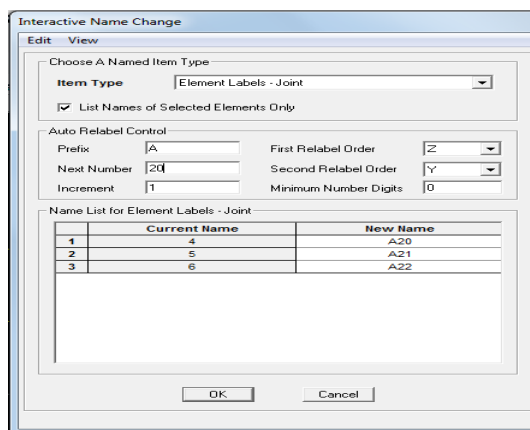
Interactive Name Change

Edit View

Choose A Named Item Type

Item Type Element Labels - Joint

List Names of Selected Elements Only

Auto Relabel Control

Prefix A

Next Number 20

Increment 1

First Relabel Order Z

Second Relabel Order Y

Minimum Number Digits 0

Name List for Element Labels - Joint

| | Current Name | New Name |
|---|---|---|
| 1 | 4 | A20 |
| 2 | 5 | A21 |
| 3 | 6 | A22 |

OK Cancel